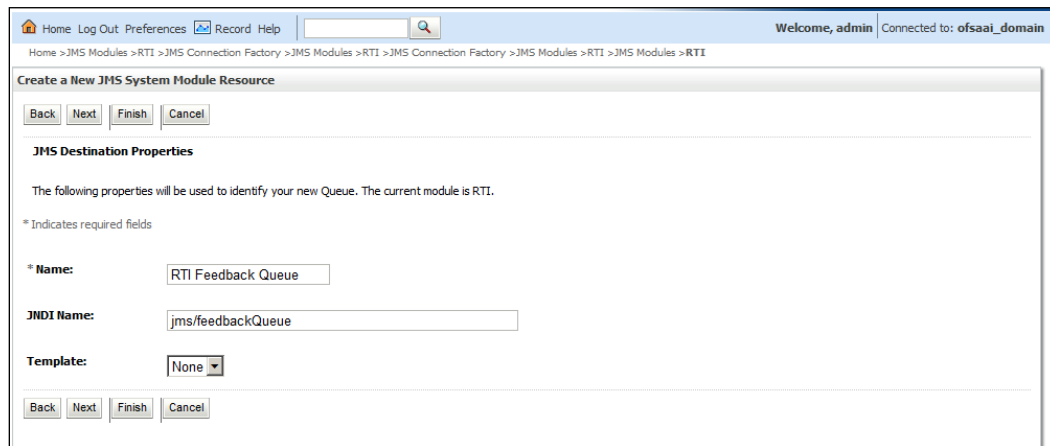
Home Log Out Preferences Record Help

Welcome, admin Connected to: ofsaai_domain

Home >JMS Modules >RTI >JMS Connection Factory >JMS Modules >RTI >JMS Connection Factory >JMS Modules >RTI >JMS Modules >RTI

Create a New JMS System Module Resource

Back Next Finish Cancel

JMS Destination Properties

The following properties will be used to identify your new Queue. The current module is RTI.

* Indicates required fields

* Name: RTI Feedback Queue

JNDI Name: jms/feedbackQueue

Template: None

Back Next Finish Cancel